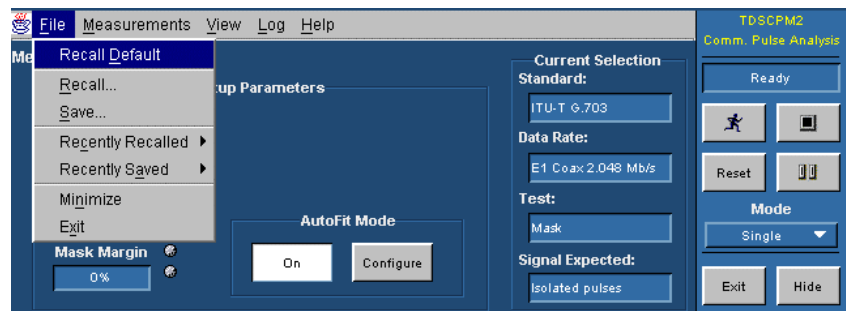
File Measurements View Log Help

Recall Default

Recall...

Save...

Recently Recalled

Recently Saved

Minimize

Exit

Me

tup Parameters

Mask Margin

0%

AutoFit Mode

On

Configure

Current Selection

Standard:

ITU-T G.703

Data Rate:

E1 Coax 2.048 Mb/s

Test:

Mask

Signal Expected:

Isolated pulses

TDSCPM2

Comm. Pulse Analysis

Ready

Reset

Mode

Single

Exit

Hide